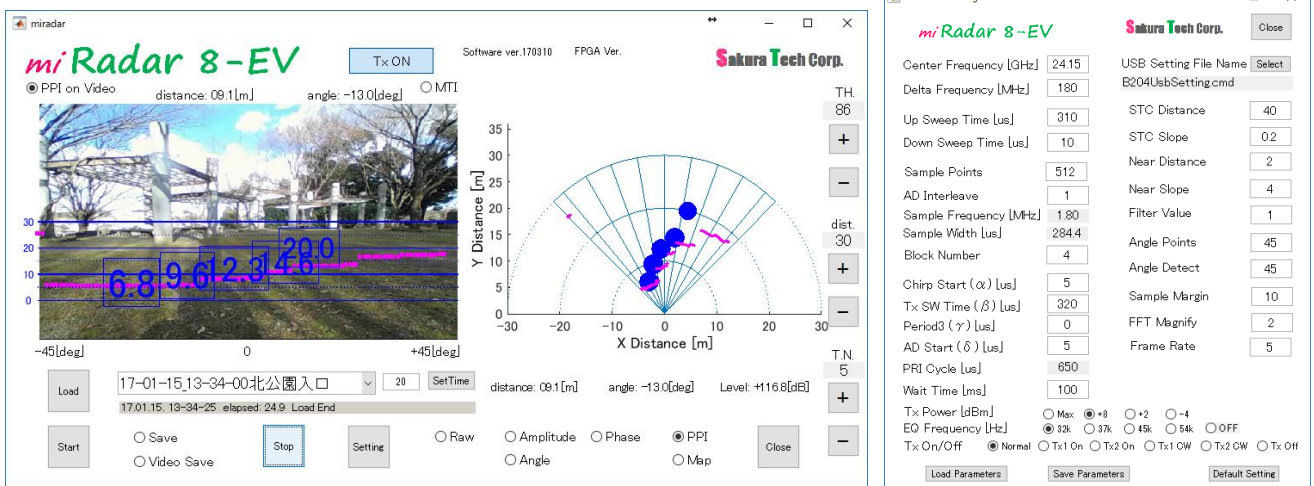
miradar

miRadar 8-EV

Tx ON

Software ver.170310 FPGA Ver.

Sakura Tech Corp.

◉ PPI on Video distance: 09.1[m] angle: -13.0[deg] ○ MTI

TH.
86
+
−
dist.
30
+
−
T.N.
5
+
−

30
20
10
0

6.8 9.6 12.3 14.6 20.0

-45[deg] 0 +45[deg]

35
30
25
20
15
10
5
0

Y Distance [m]

-30 -20 -10 0 10 20 30
X Distance [m]

Load

17-01-15_13-34-00北公園入口 20 SetTime

17.01.15. 13-34-25 elapsed: 24.9 Load End

distance: 09.1[m] angle: -13.0[deg] Level: +116.8[dB]

Start ○ Save ○ Video Save Stop Setting ○ Raw ○ Amplitude ○ Phase ◉ PPI ○ Angle ○ Map Close

miRadar 8-EV Sakura Tech Corp. Close

| | | | |
|---|---|---|---|
| Center Frequency [GHz] | 24.15 | USB Setting File Name | Select |
| Delta Frequency [MHz] | 180 | B204UsbSetting.cmd | |
| Up Sweep Time [us] | 310 | STC Distance | 40 |
| Down Sweep Time [us] | 10 | STC Slope | 0.2 |
| Sample Points | 512 | Near Distance | 2 |
| AD Interleave | 1 | Near Slope | 4 |
| Sample Frequency [MHz] | 1.80 | Filter Value | 1 |
| Sample Width [us] | 284.4 | Angle Points | 45 |
| Block Number | 4 | Angle Detect | 45 |
| Chirp Start (α) [us] | 5 | Sample Margin | 10 |
| Tx SW Time (β) [us] | 320 | FFT Magnify | 2 |
| Period3 (γ) [us] | 0 | Frame Rate | 5 |
| AD Start (δ) [us] | 5 | | |
| PRI Cycle [us] | 650 | | |
| Wait Time [ms] | 100 | | |

Tx Power [dBm] ○ Max ◉ +8 ○ +2 ○ -4
EQ Frequency [Hz] ◉ 32k ○ 37k ○ 45k ○ 54k ○ OFF
Tx On/Off ◉ Normal ○ Tx1 On ○ Tx2 On ○ Tx1 CW ○ Tx2 CW ○ Tx Off

Load Parameters Save Parameters Default Setting